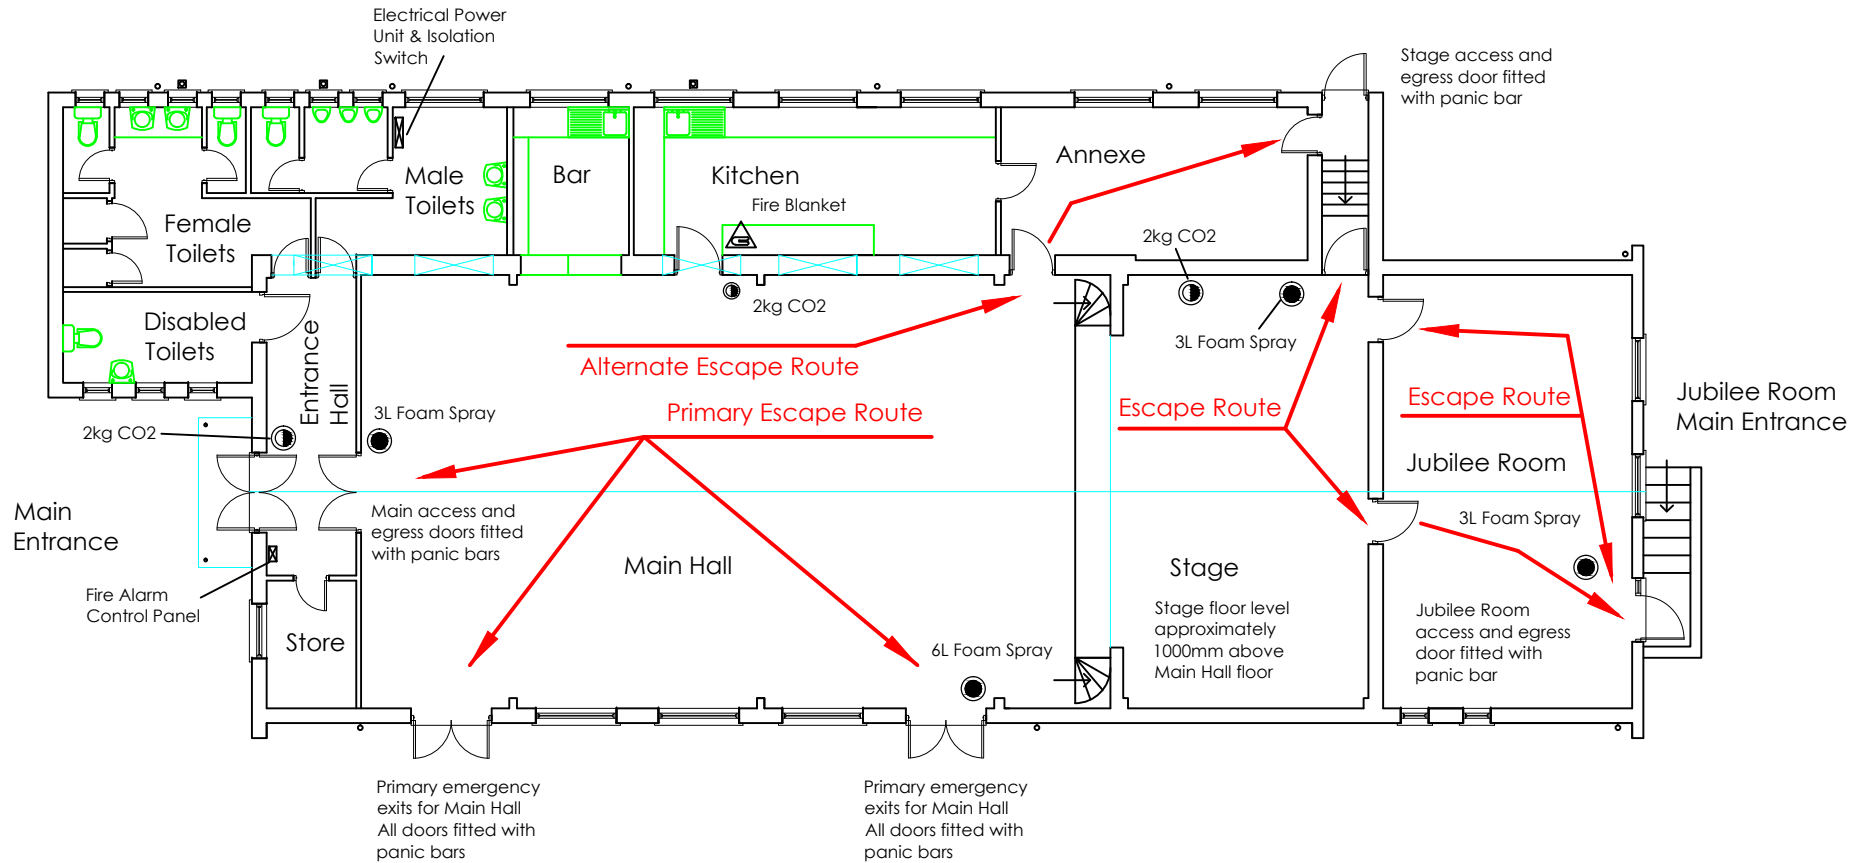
Electrical Power Unit & Isolation Switch

Stage access and egress door fitted with panic bar

Male Toilets

Bar

Kitchen

Fire Blanket

Annexe

Female Toilets

2kg CO2

2kg CO2

Disabled Toilets

3L Foam Spray

Alternate Escape Route

Entrance Hall

3L Foam Spray

Primary Escape Route

Escape Route

Escape Route

Jubilee Room Main Entrance

2kg CO2

Jubilee Room

Main Entrance

Main access and egress doors fitted with panic bars

3L Foam Spray

Main Hall

Stage

Fire Alarm Control Panel

Stage floor level approximately 1000mm above Main Hall floor

Jubilee Room access and egress door fitted with panic bar

Store

6L Foam Spray

Primary emergency exits for Main Hall All doors fitted with panic bars

Primary emergency exits for Main Hall All doors fitted with panic bars